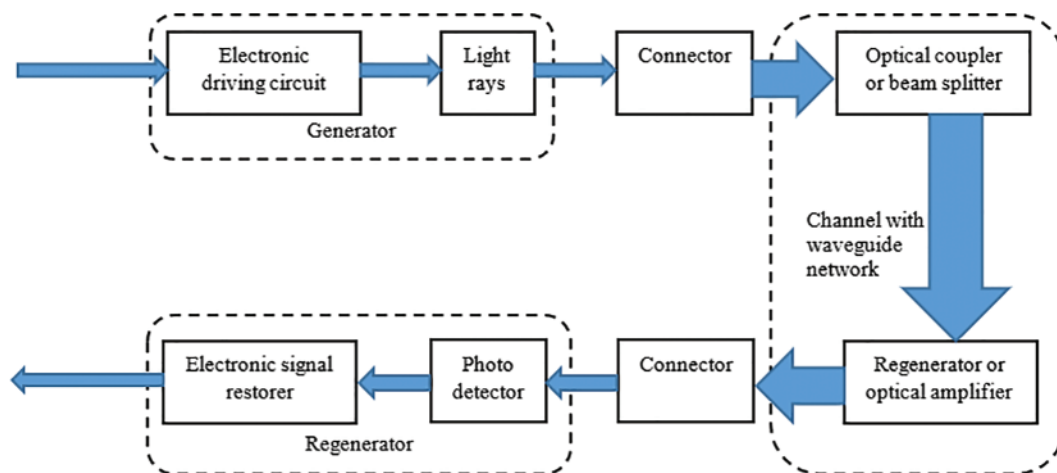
Electronic driving circuit

Light rays

Generator

Connector

Optical coupler or beam splitter

Channel with waveguide network

Regenerator or optical amplifier

Connector

Photo detector

Electronic signal restorer

Regenerator